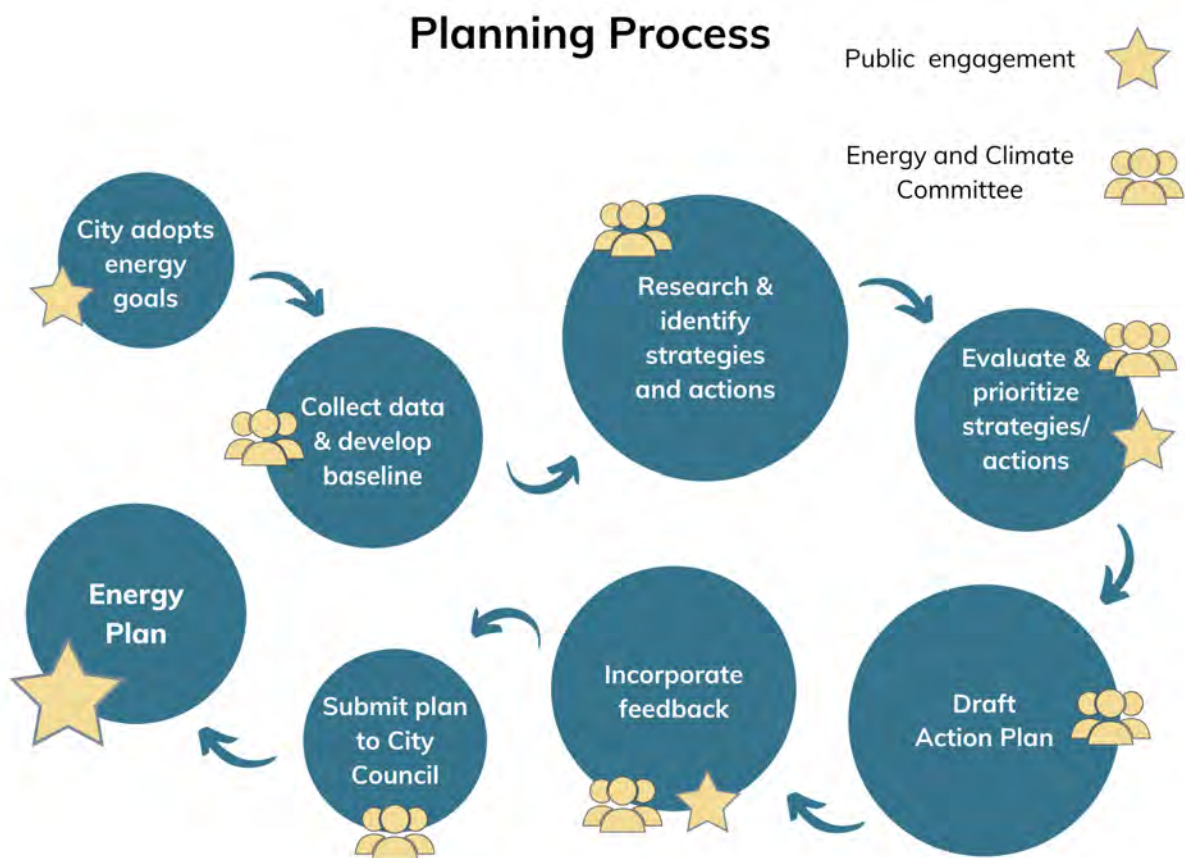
Planning Process

Public engagement

Energy and Climate Committee

City adopts energy goals

Collect data & develop baseline

Research & identify strategies and actions

Evaluate & prioritize strategies/ actions

Draft Action Plan

Incorporate feedback

Submit plan to City Council

Energy Plan